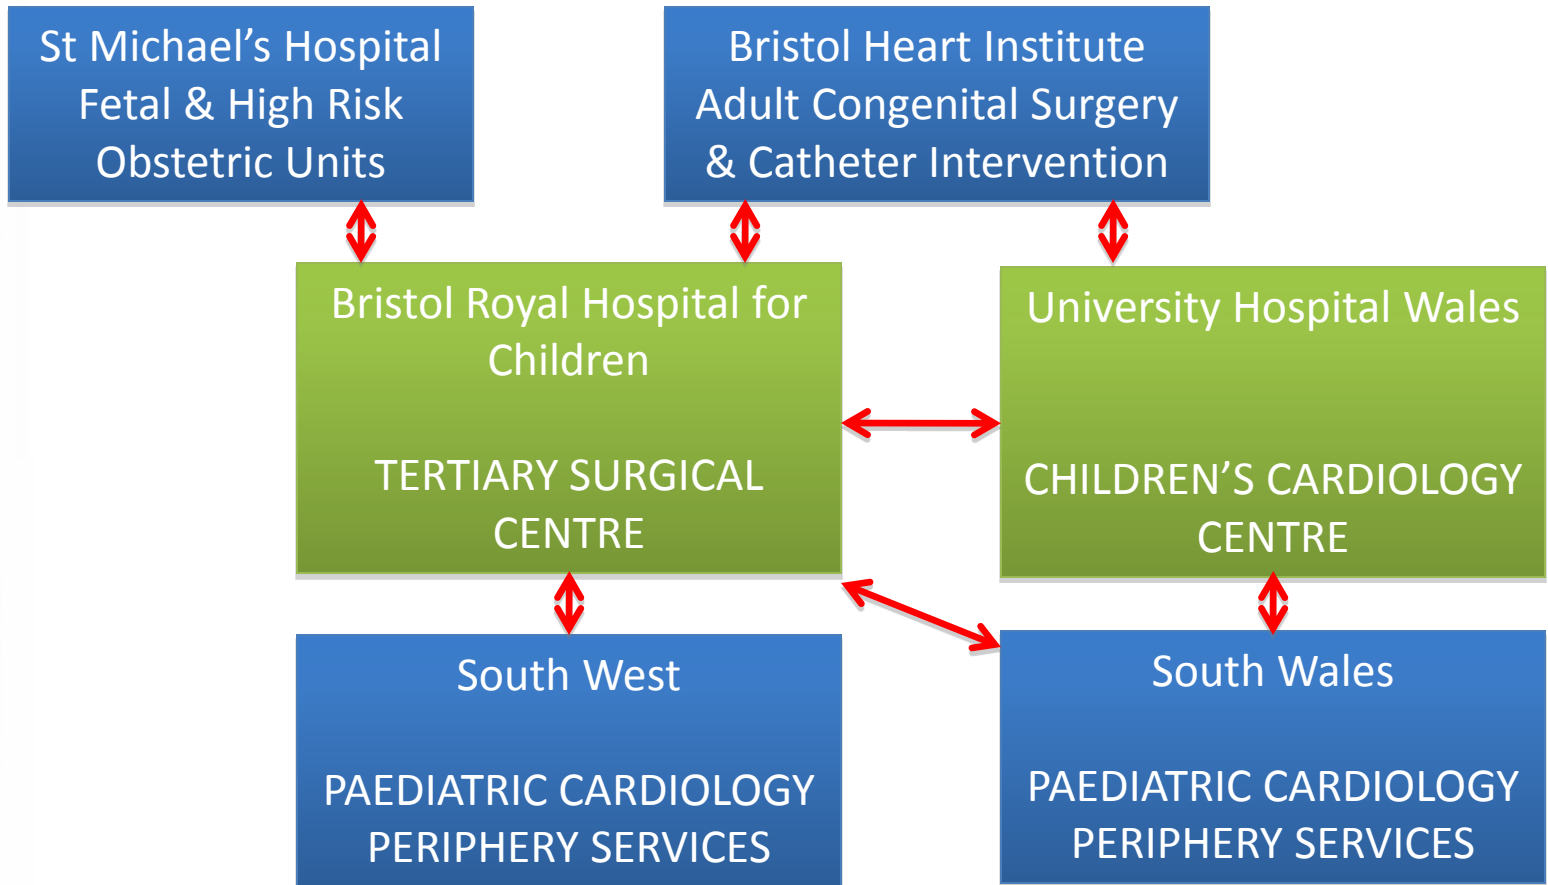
St Michael’s Hospital
Fetal & High Risk
Obstetric Units

Bristol Heart Institute
Adult Congenital Surgery
& Catheter Intervention

Bristol Royal Hospital for Children

TERTIARY SURGICAL CENTRE

University Hospital Wales

CHILDREN’S CARDIOLOGY CENTRE

South West

PAEDIATRIC CARDIOLOGY PERIPHERY SERVICES

South Wales

PAEDIATRIC CARDIOLOGY PERIPHERY SERVICES